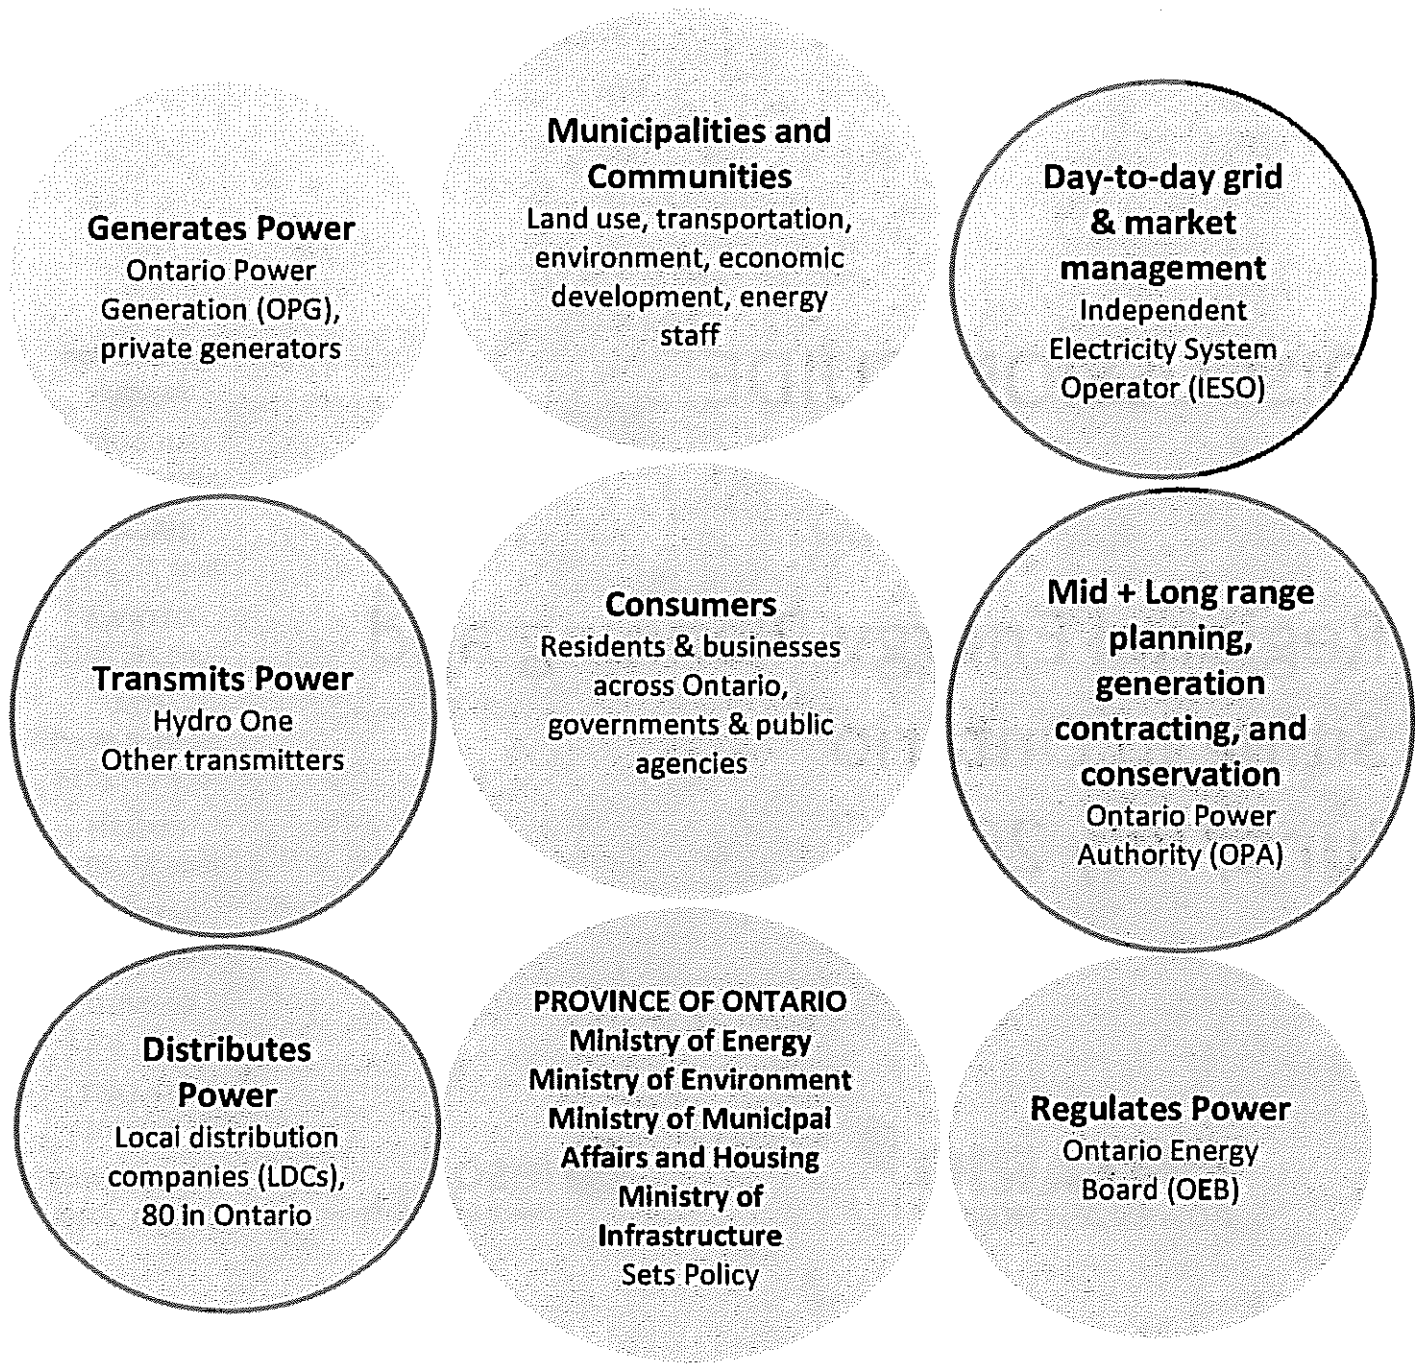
Generates Power
Ontario Power Generation (OPG), private generators

Municipalities and Communities
Land use, transportation, environment, economic development, energy staff

Day-to-day grid & market management
Independent Electricity System Operator (IESO)

Transmits Power
Hydro One
Other transmitters

Consumers
Residents & businesses across Ontario, governments & public agencies

Mid + Long range planning, generation contracting, and conservation
Ontario Power Authority (OPA)

Distributes Power
Local distribution companies (LDCs), 80 in Ontario

PROVINCE OF ONTARIO
Ministry of Energy
Ministry of Environment
Ministry of Municipal Affairs and Housing
Ministry of Infrastructure
Sets Policy

Regulates Power
Ontario Energy Board (OEB)